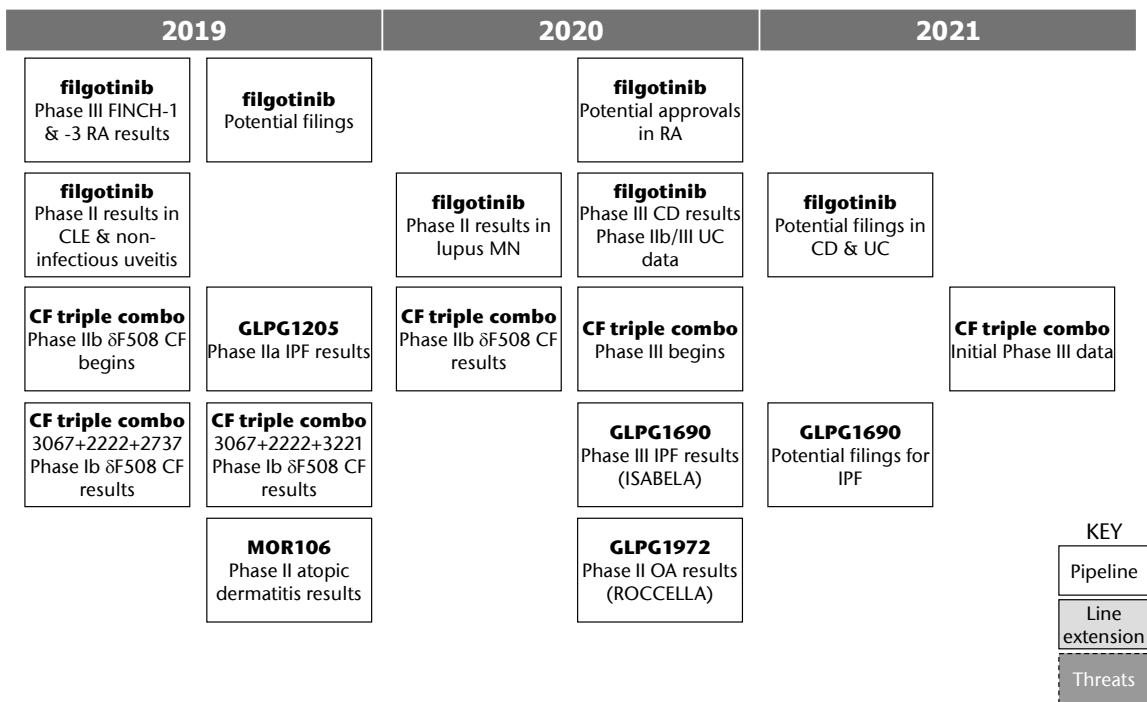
2019

2020

2021

**filgotinib**
Phase III FINCH-1 & -3 RA results

**filgotinib**
Potential filings

**filgotinib**
Potential approvals in RA

**filgotinib**
Phase II results in CLE & non-infectious uveitis

**filgotinib**
Phase II results in lupus MN

**filgotinib**
Phase III CD results
Phase IIb/III UC data

**filgotinib**
Potential filings in CD & UC

**CF triple combo**
Phase IIb $\delta$F508 CF begins

**GLPG1205**
Phase IIa IPF results

**CF triple combo**
Phase IIb $\delta$F508 CF results

**CF triple combo**
Phase III begins

**CF triple combo**
Initial Phase III data

**CF triple combo**
3067+2222+2737
Phase Ib $\delta$F508 CF results

**CF triple combo**
3067+2222+3221
Phase Ib $\delta$F508 CF results

**GLPG1690**
Phase III IPF results (ISABELA)

**GLPG1690**
Potential filings for IPF

**MOR106**
Phase II atopic dermatitis results

**GLPG1972**
Phase II OA results (ROCCELLA)

KEY
Pipeline
Line extension
Threats